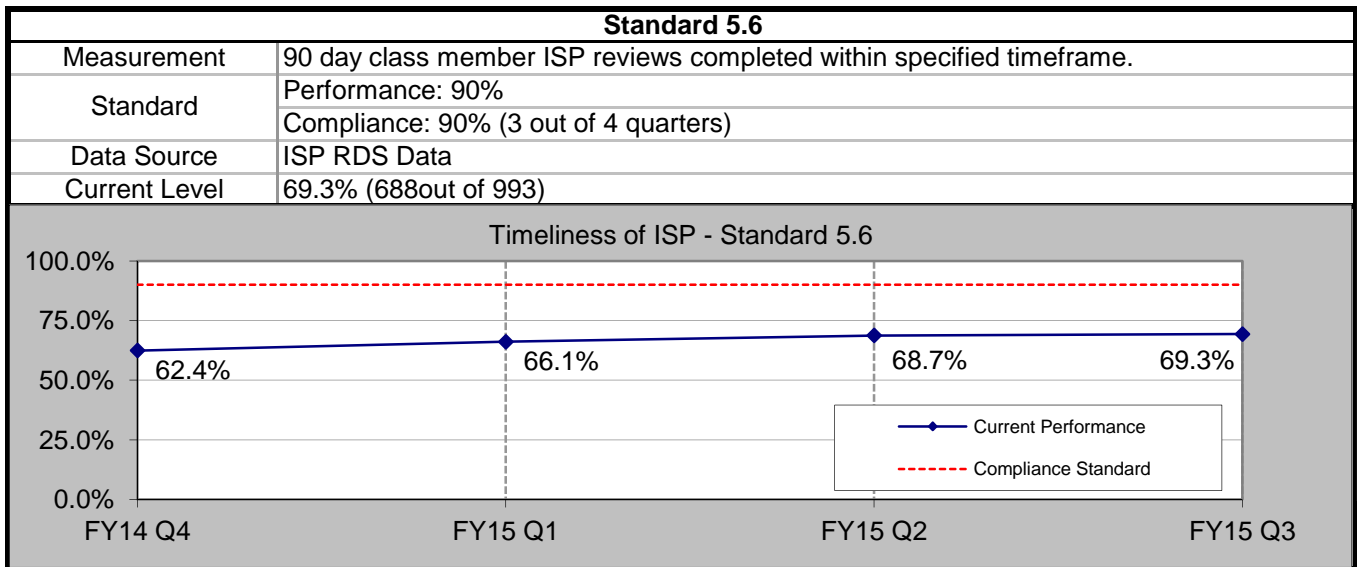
| Standard 5.6 | |
|---|---|
| Measurement | 90 day class member ISP reviews completed within specified timeframe. |
| Standard | Performance: 90% |
| | Compliance: 90% (3 out of 4 quarters) |
| Data Source | ISP RDS Data |
| Current Level | 69.3% (688out of 993) |

Timeliness of ISP - Standard 5.6

100.0%
75.0%
50.0%
25.0%
0.0%

62.4%
66.1%
68.7%
69.3%

Current Performance
Compliance Standard

FY14 Q4
FY15 Q1
FY15 Q2
FY15 Q3